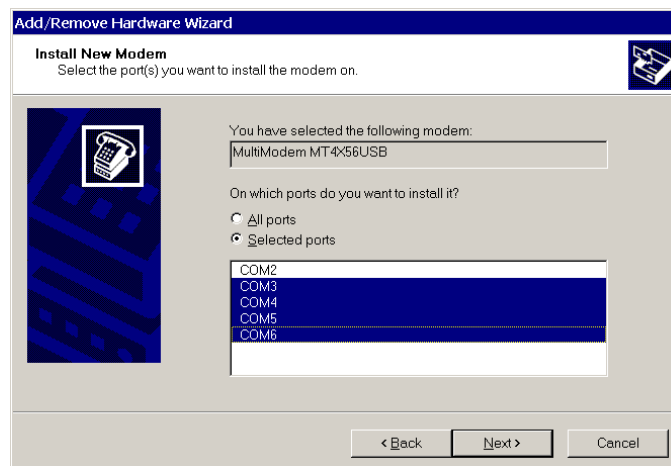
Add/Remove Hardware Wizard

Install New Modem
Select the port(s) you want to install the modem on.

You have selected the following modem:
MultiModem MT4X56USB

On which ports do you want to install it?
All ports
Selected ports

COM2
COM3
COM4
COM5
COM6

< Back
Next >
Cancel